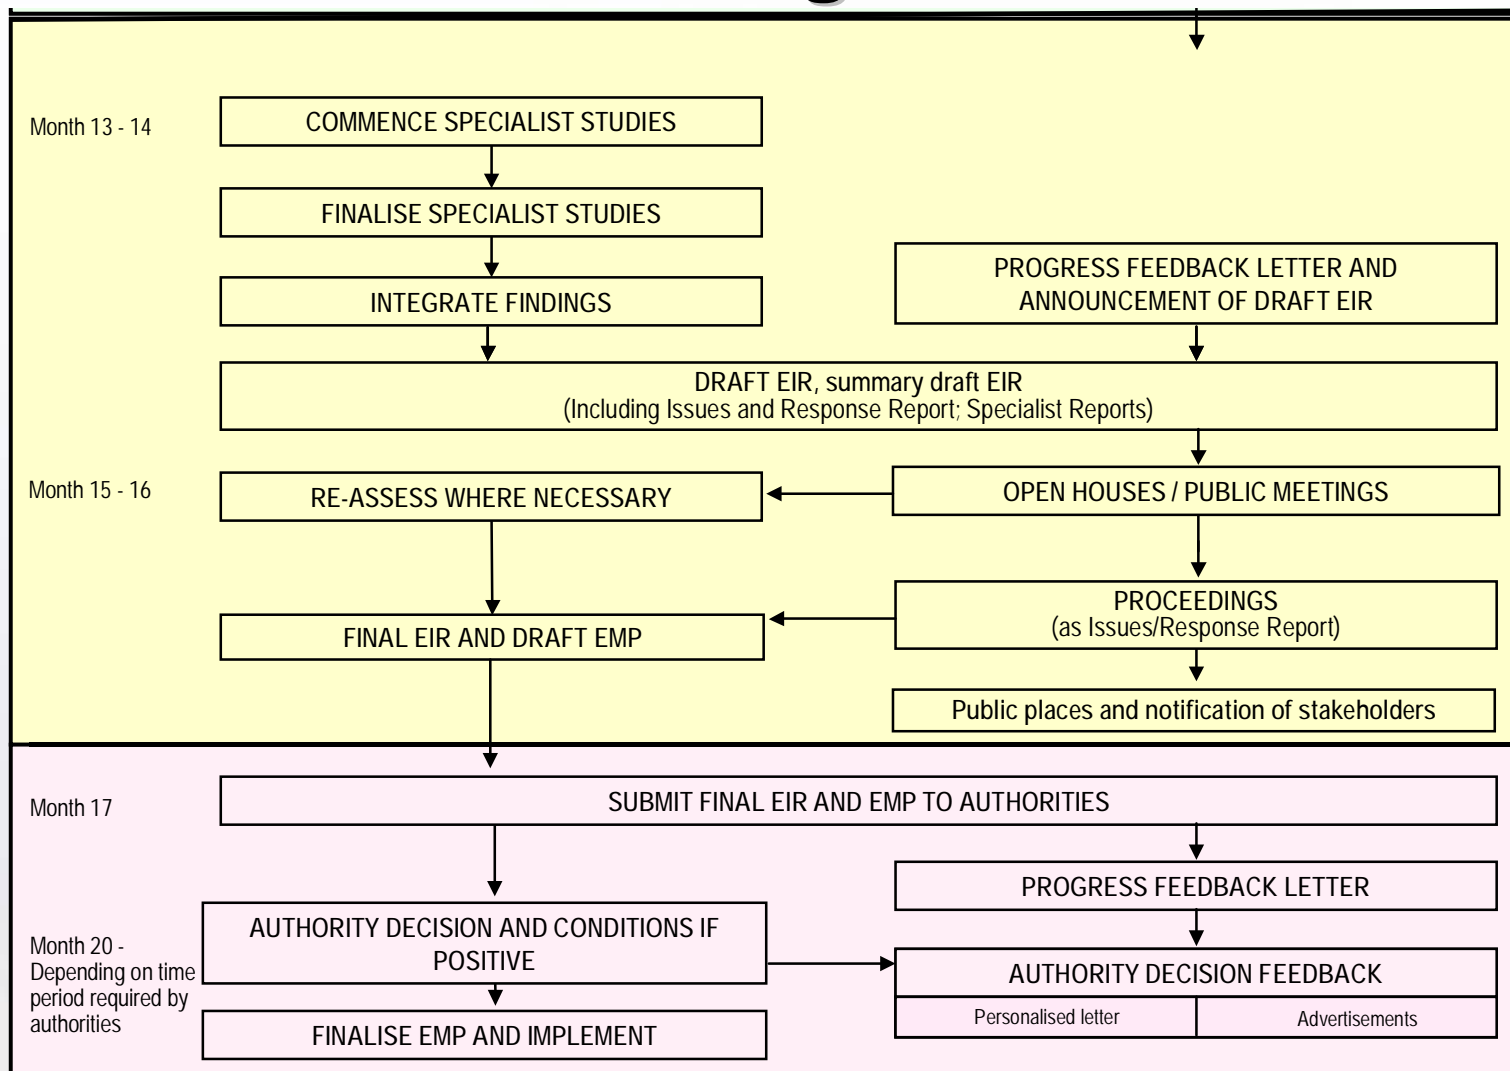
Month 13 - 14

COMMENCE SPECIALIST STUDIES

FINALISE SPECIALIST STUDIES

INTEGRATE FINDINGS

PROGRESS FEEDBACK LETTER AND ANNOUNCEMENT OF DRAFT EIR

DRAFT EIR, summary draft EIR
(Including Issues and Response Report; Specialist Reports)

Month 15 - 16

RE-ASSESS WHERE NECESSARY

OPEN HOUSES / PUBLIC MEETINGS

PROCEEDINGS
(as Issues/Response Report)

FINAL EIR AND DRAFT EMP

Public places and notification of stakeholders

Month 17

SUBMIT FINAL EIR AND EMP TO AUTHORITIES

PROGRESS FEEDBACK LETTER

Month 20 - Depending on time period required by authorities

AUTHORITY DECISION AND CONDITIONS IF POSITIVE

AUTHORITY DECISION FEEDBACK

| Personalised letter | Advertisements |
|---|---|

FINALISE EMP AND IMPLEMENT